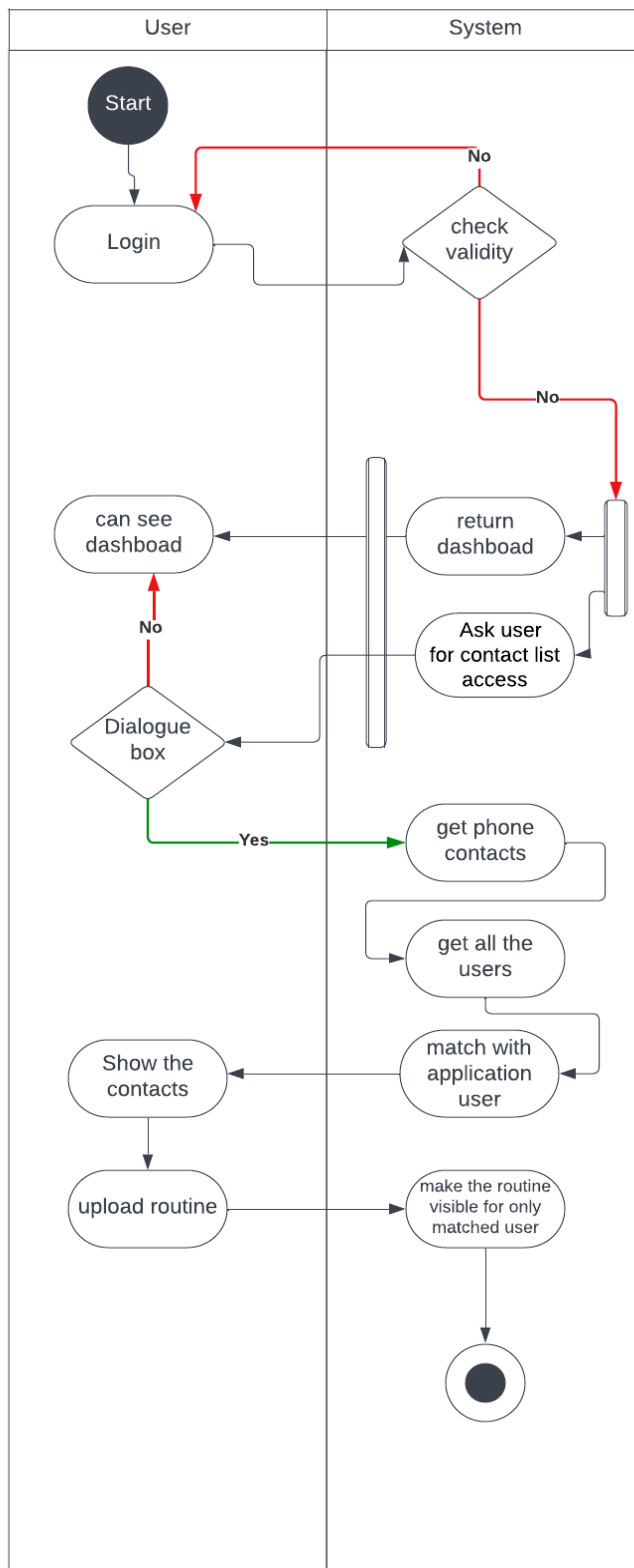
User

System

Start

No

Login

check validity

No

can see dashboad

return dashboad

No

Ask user for contact list access

Dialogue box

Yes

get phone contacts

get all the users

Show the contacts

match with application user

upload routine

make the routine visible for only matched user